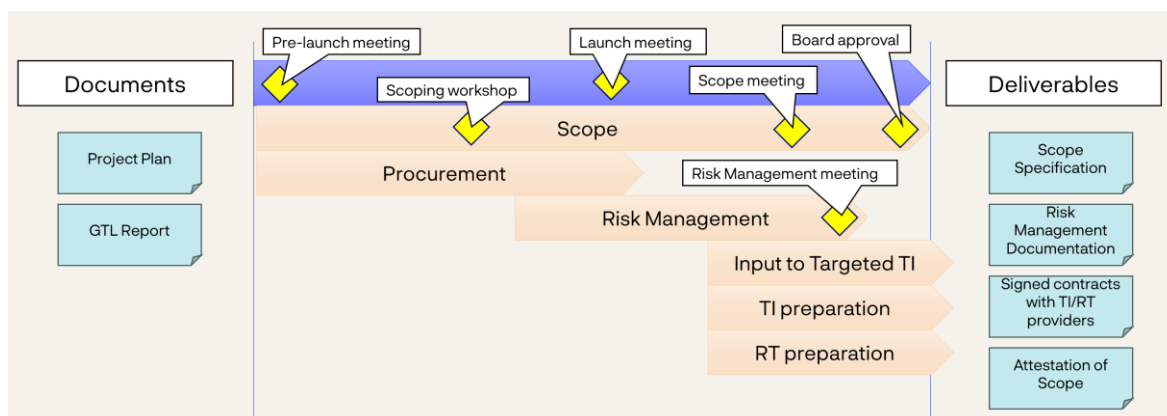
Documents

Project Plan

GTL Report

Pre-launch meeting

Launch meeting

Board approval

Scoping workshop

Scope meeting

Scope

Procurement

Risk Management meeting

Risk Management

Input to Targeted TI

TI preparation

RT preparation

Deliverables

Scope Specification

Risk Management Documentation

Signed contracts with TI/RT providers

Attestation of Scope